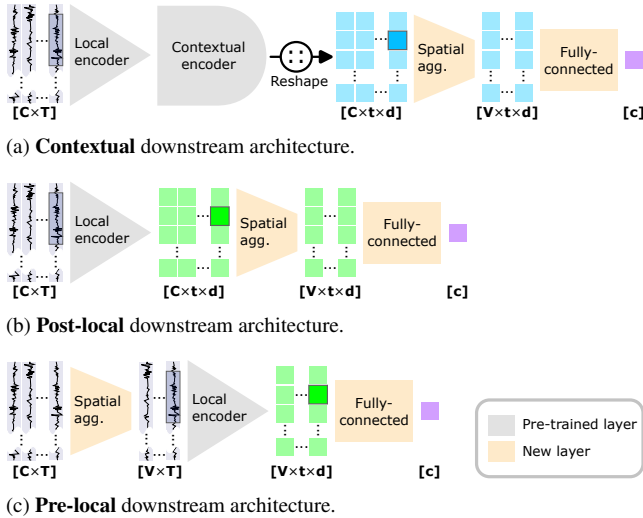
Local encoder

Contextual encoder

Reshape

Spatial agg.

Fully-connected

[C×T]

[C×t×d]

[V×t×d]

[c]

(a) **Contextual** downstream architecture.

Local encoder

Spatial agg.

Fully-connected

[C×T]

[C×t×d]

[V×t×d]

[c]

(b) **Post-local** downstream architecture.

Spatial agg.

Local encoder

Fully-connected

[C×T]

[V×T]

[V×t×d]

[c]

Pre-trained layer

New layer

(c) **Pre-local** downstream architecture.